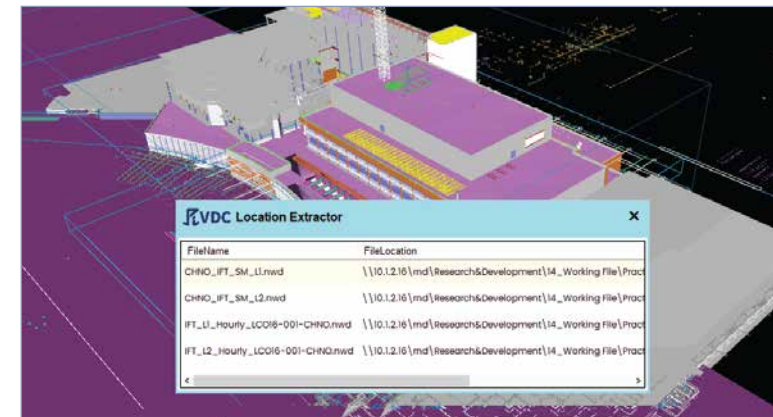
VDC Location Extractor

×

| FileName | FileLocation |
|---|---|
| CHNO_IFT_SM_L1.nwd | \\10.1.2.16\md\Research&Development\14_Working File\Pract |
| CHNO_IFT_SM_L2.nwd | \\10.1.2.16\md\Research&Development\14_Working File\Pract |
| IFT_L1_Hourly_LC016-001-CHNO.nwd | \\10.1.2.16\md\Research&Development\14_Working File\Pract |
| IFT_L2_Hourly_LC016-001-CHNO.nwd | \\10.1.2.16\md\Research&Development\14_Working File\Pract |